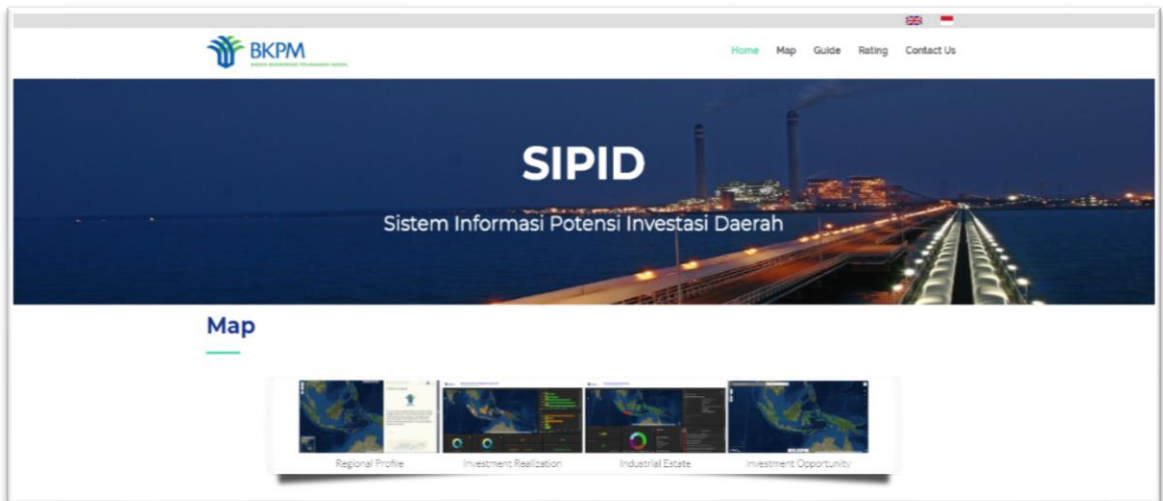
BKPM
BADAN KOORDINASI PENANAMAN MODAL

Home Map Guide Rating Contact Us

SIPID

Sistem Informasi Potensi Investasi Daerah

Map

Regional Profile
Investment Realization
Industrial Estate
Investment Opportunity